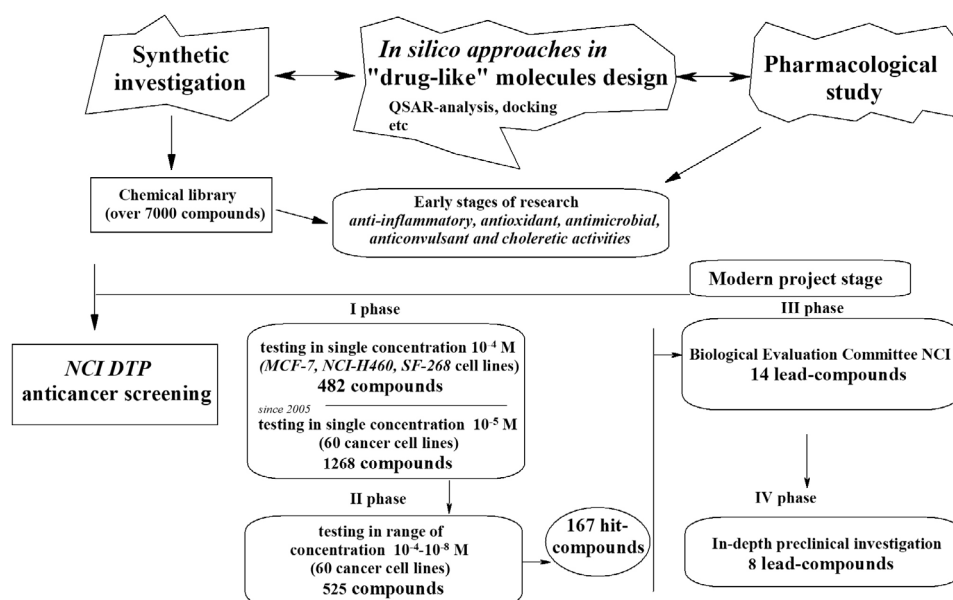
Synthetic investigation

*In silico approaches in* "drug-like" molecules design
QSAR-analysis, docking etc

Pharmacological study

Chemical library (over 7000 compounds)

Early stages of research
*anti-inflammatory, antioxidant, antimicrobial, anticonvulsant and choleretic activities*

Modern project stage

I phase

*NCI DTP* anticancer screening

testing in single concentration $10^{-4}$ M (*MCF-7*, *NCI-H460*, *SF-268* cell lines)
482 compounds

*since 2005*
testing in single concentration $10^{-5}$ M (60 cancer cell lines)
1268 compounds

II phase

testing in range of concentration $10^{-4}$-$10^{-8}$ M (60 cancer cell lines)
525 compounds

167 hit-compounds

III phase

Biological Evaluation Committee NCI
14 lead-compounds

IV phase

In-depth preclinical investigation
8 lead-compounds